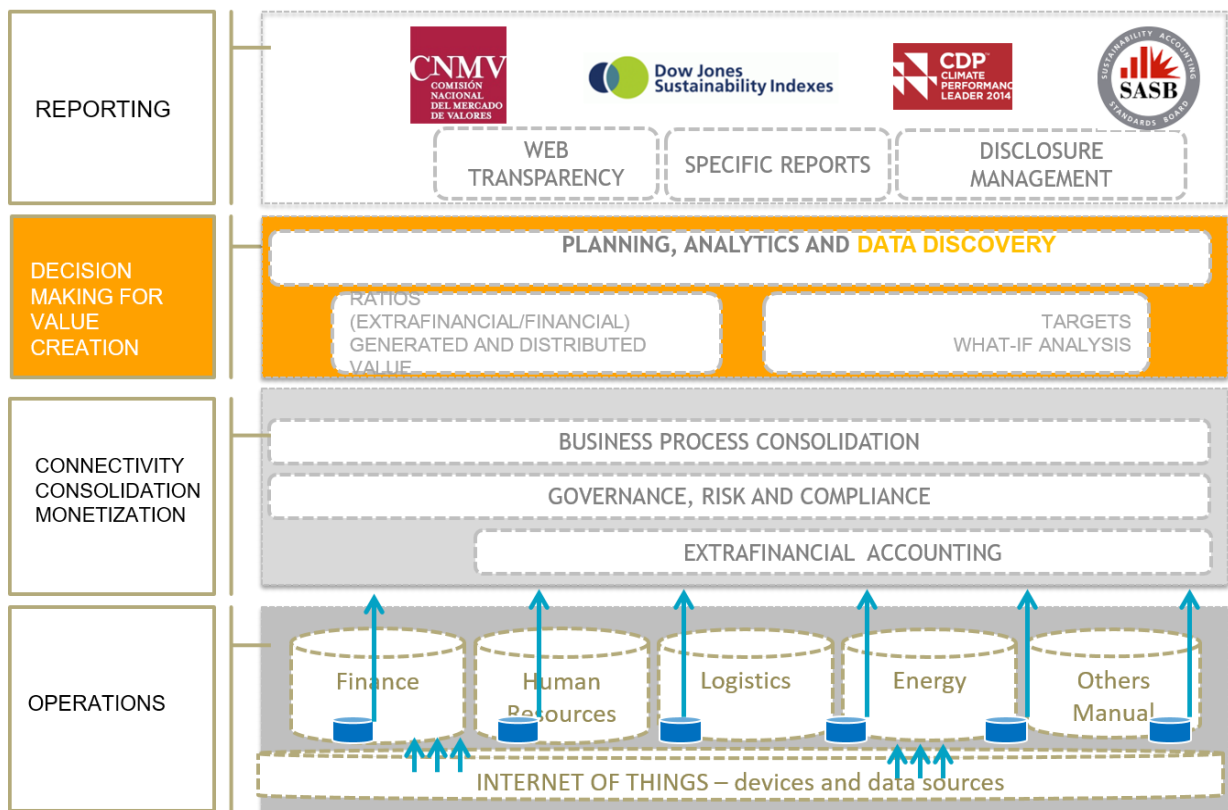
REPORTING

CNMV COMISIÓN NACIONAL DEL MERCADO DE VALORES

Dow Jones Sustainability Indexes

CDP CLIMATE PERFORMANCE LEADER 2014

SUSTAINABILITY ACCOUNTING SASB STANDARDS BOARD

WEB TRANSPARENCY

SPECIFIC REPORTS

DISCLOSURE MANAGEMENT

DECISION MAKING FOR VALUE CREATION

PLANNING, ANALYTICS AND DATA DISCOVERY

RATIOS (EXTRAFINANCIAL/FINANCIAL) GENERATED AND DISTRIBUTED VALUE

TARGETS WHAT-IF ANALYSIS

CONNECTIVITY CONSOLIDATION MONETIZATION

BUSINESS PROCESS CONSOLIDATION

GOVERNANCE, RISK AND COMPLIANCE

EXTRAFINANCIAL ACCOUNTING

OPERATIONS

Finance

Human Resources

Logistics

Energy

Others Manual

INTERNET OF THINGS – devices and data sources